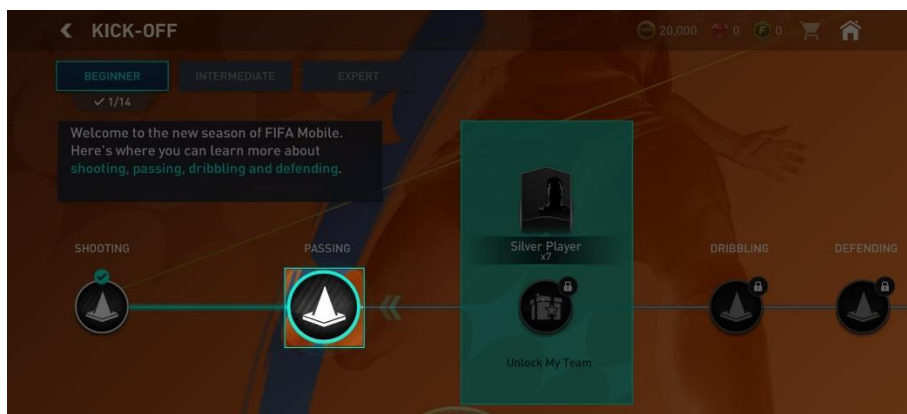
KICK-OFF

20,000 0 0

BEGINNER INTERMEDIATE EXPERT

✓1/14

Welcome to the new season of FIFA Mobile. Here's where you can learn more about shooting, passing, dribbling and defending.

SHOOTING

PASSING

Silver Player
x7

Unlock My Team

DRIBBLING

DEFENDING